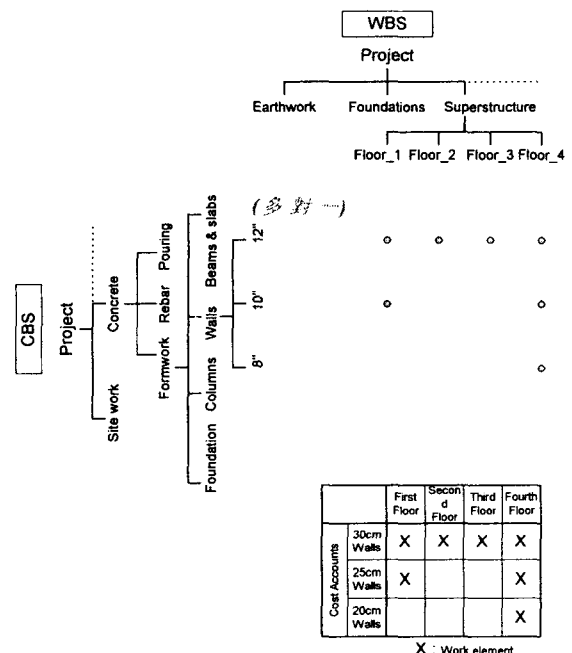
WBS

Project

Earthwork Foundations Superstructure

Floor_1 Floor_2 Floor_3 Floor_4

(多對一)

CBS

Project

Site work

Concrete

Formwork Rebar Pouring

Foundation Columns Walls Beams & slabs

8" 10" 12"

| | | First Floor | Second Floor | Third Floor | Fourth Floor |
|---|---|---|---|---|---|
| Cost Accounts | 30cm Walls | X | X | X | X |
| | 25cm Walls | X | | | X |
| | 20cm Walls | | | | X |

X : Work element